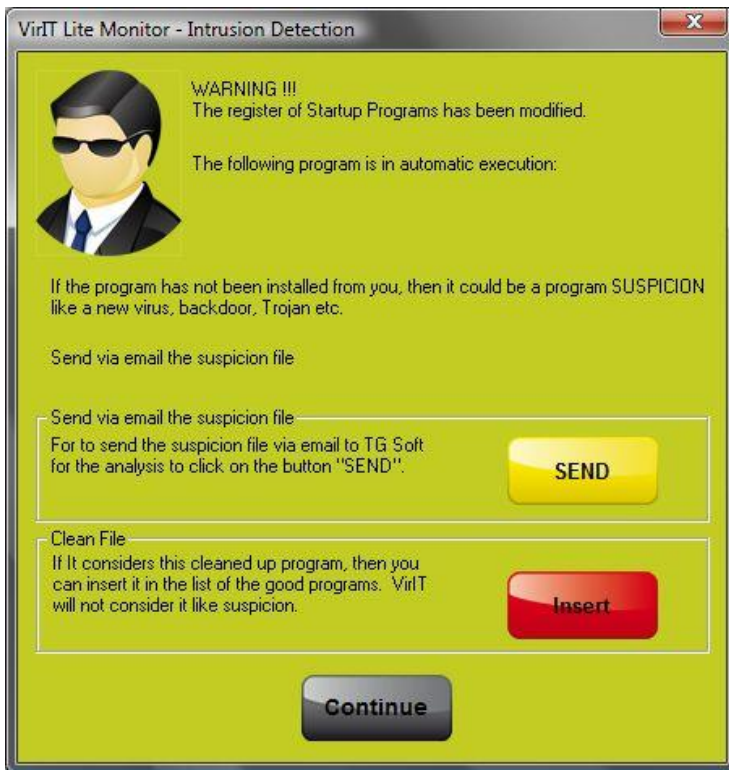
VirIT Lite Monitor - Intrusion Detection

WARNING !!!
The register of Startup Programs has been modified.

The following program is in automatic execution:

If the program has not been installed from you, then it could be a program SUSPICION like a new virus, backdoor, Trojan etc.

Send via email the suspicion file

Send via email the suspicion file

For to send the suspicion file via email to TG Soft for the analysis to click on the button "SEND".

SEND

Clean File

If It considers this cleaned up program, then you can insert it in the list of the good programs. VirIT will not consider it like suspicion.

Insert

Continue